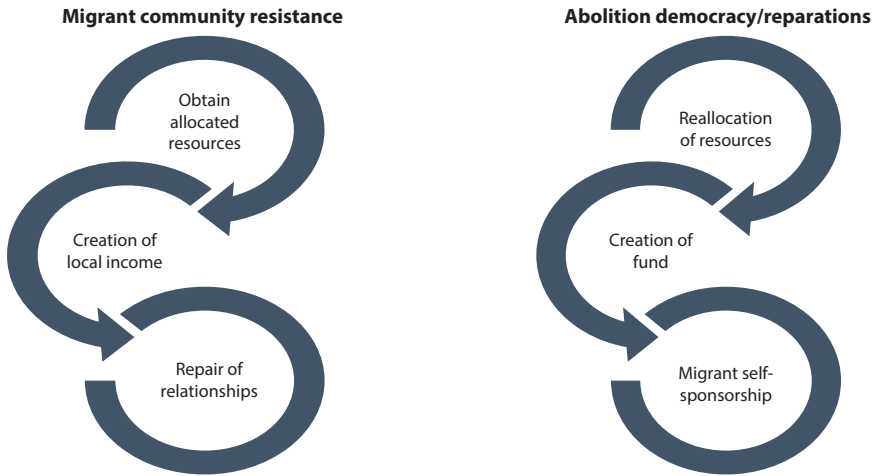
Migrant community resistance

Obtain allocated resources

Creation of local income

Repair of relationships

Abolition democracy/reparations

Reallocation of resources

Creation of fund

Migrant self-sponsorship